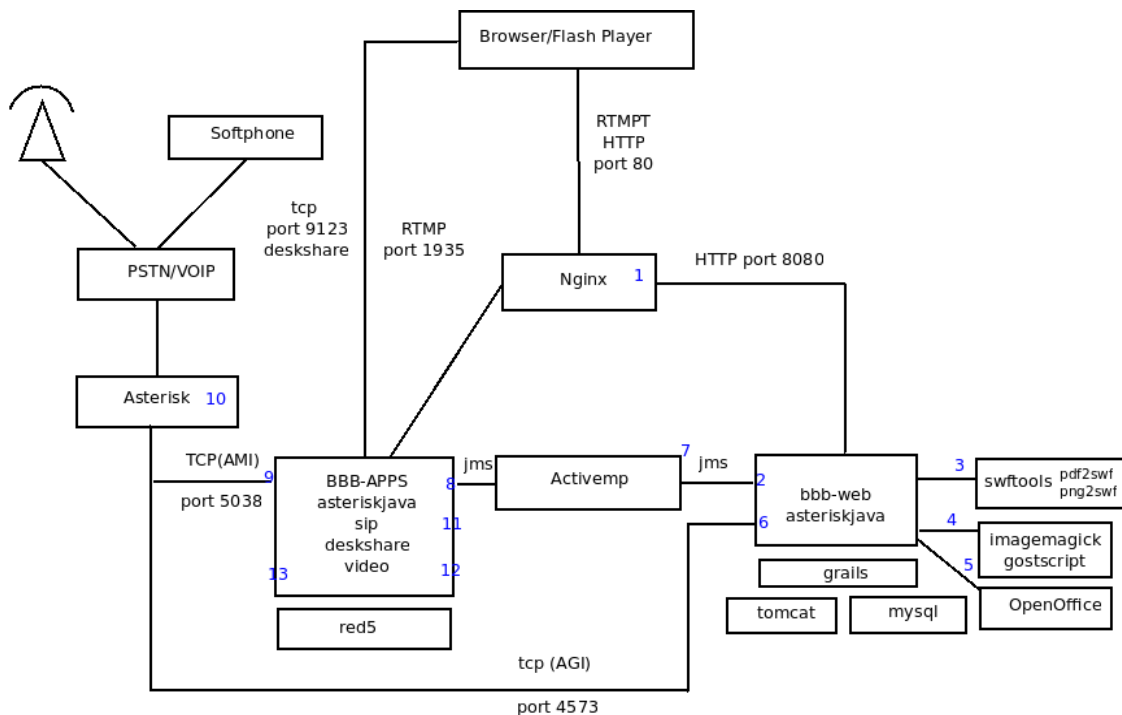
Browser/Flash Player

Softphone

RTMPT
HTTP
port 80

tcp
port 9123
deskshare

RTMP
port 1935

PSTN/VOIP

Nginx 1

HTTP port 8080

Asterisk 10

TCP(AMI)

port 5038

9

BBB-APPS
asteriskjava
sip
deskshare
video

8
11
12
13

jms

Activemp

7
jms

2
6

bbb-web
asteriskjava

3
swftools pdf2swf png2swf

4
imagemagick
gostscript

5
OpenOffice

grails

tomcat

mysql

red5

tcp (AGI)

port 4573